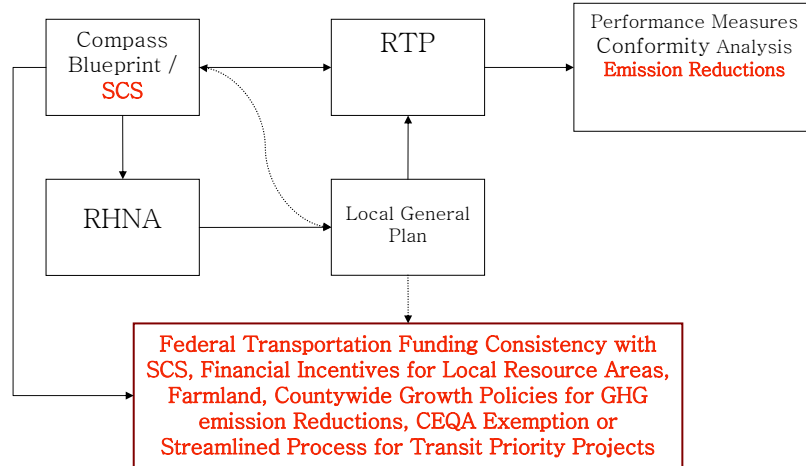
Compass Blueprint / SCS

RTP

Performance Measures Conformity Analysis Emission Reductions

RHNA

Local General Plan

Federal Transportation Funding Consistency with SCS, Financial Incentives for Local Resource Areas, Farmland, Countywide Growth Policies for GHG emission Reductions, CEQA Exemption or Streamlined Process for Transit Priority Projects